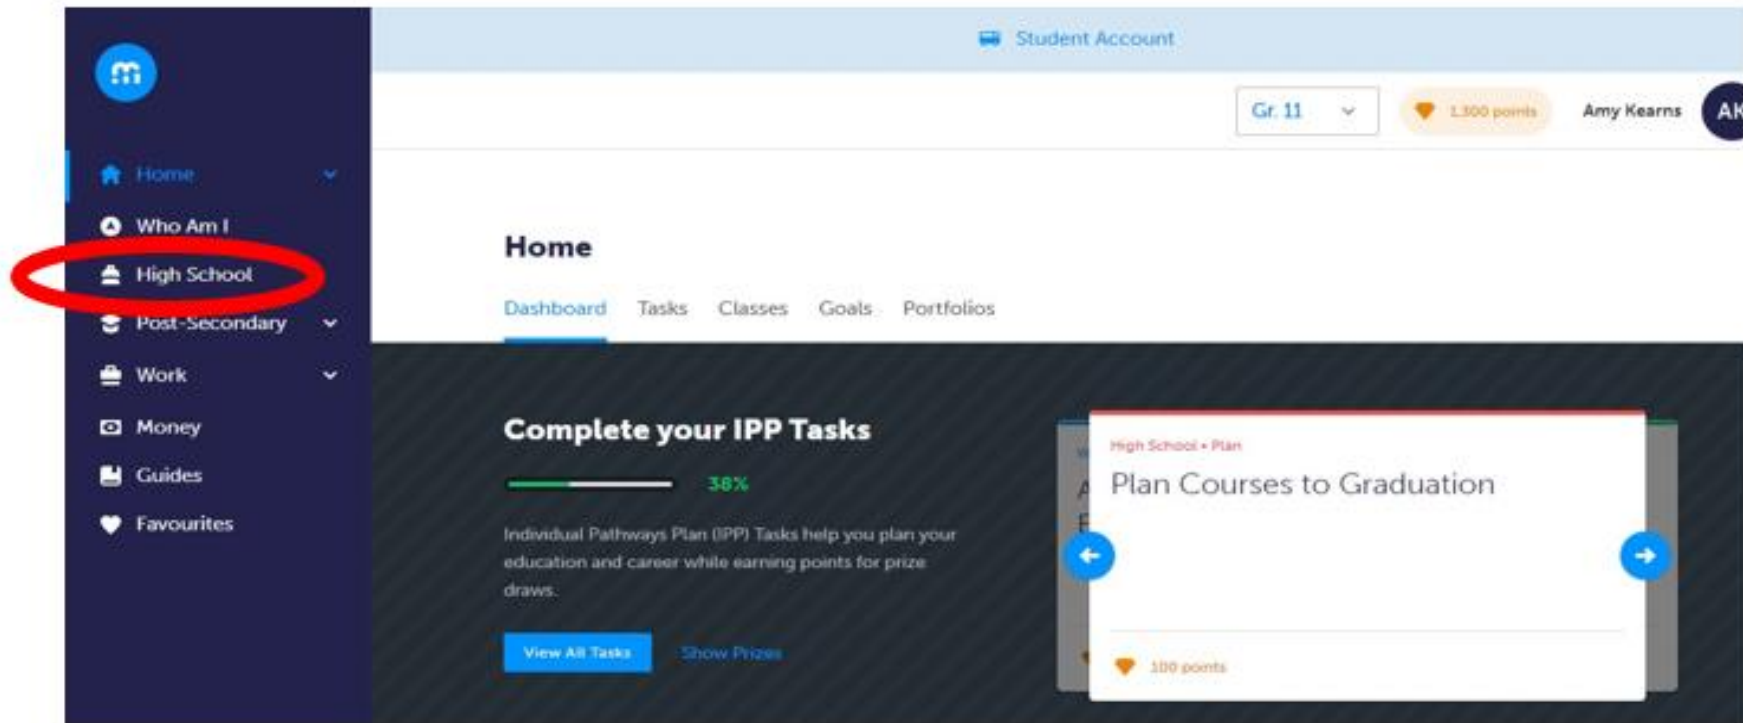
Student Account

Gr. 11

1,300 points

Amy Kearns

AK

Home

Who Am I

High School

Post-Secondary

Work

Money

Guides

Favourites

Home

Dashboard Tasks Classes Goals Portfolios

Complete your IPP Tasks

38%

Individual Pathways Plan (IPP) Tasks help you plan your education and career while earning points for prize draws.

View All Tasks

Show Prizes

High School • Plan

Plan Courses to Graduation

100 points